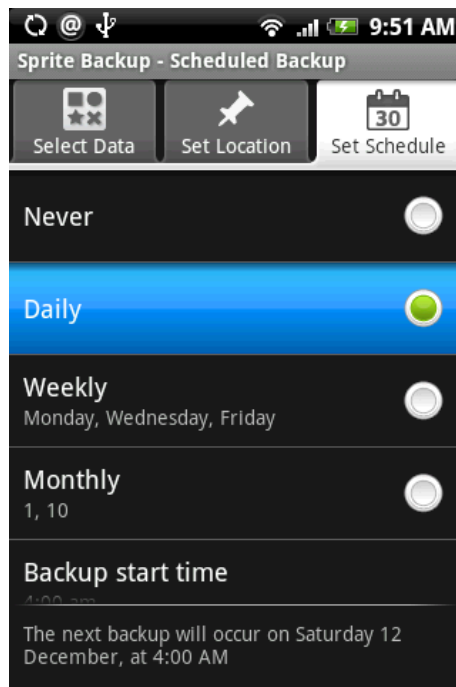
@ 9:51 AM

Sprite Backup - Scheduled Backup

Select Data

Set Location

30

Set Schedule

Never

Daily

Weekly
Monday, Wednesday, Friday

Monthly
1, 10

Backup start time
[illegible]

The next backup will occur on Saturday 12 December, at 4:00 AM